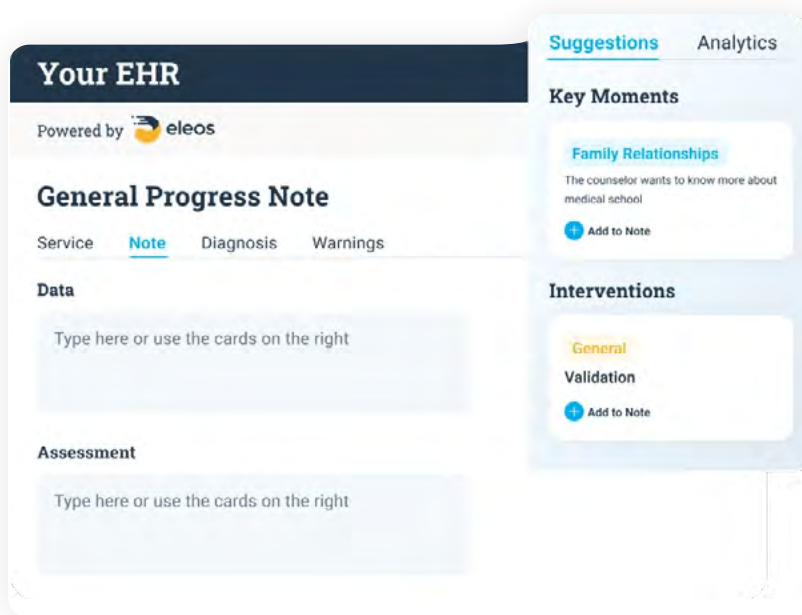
Your EHR

Powered by eleos

General Progress Note

Service Note Diagnosis Warnings

Data

Type here or use the cards on the right

Assessment

Type here or use the cards on the right

Suggestions Analytics

Key Moments

Family Relationships

The counselor wants to know more about medical school

Add to Note

Interventions

General

Validation

Add to Note